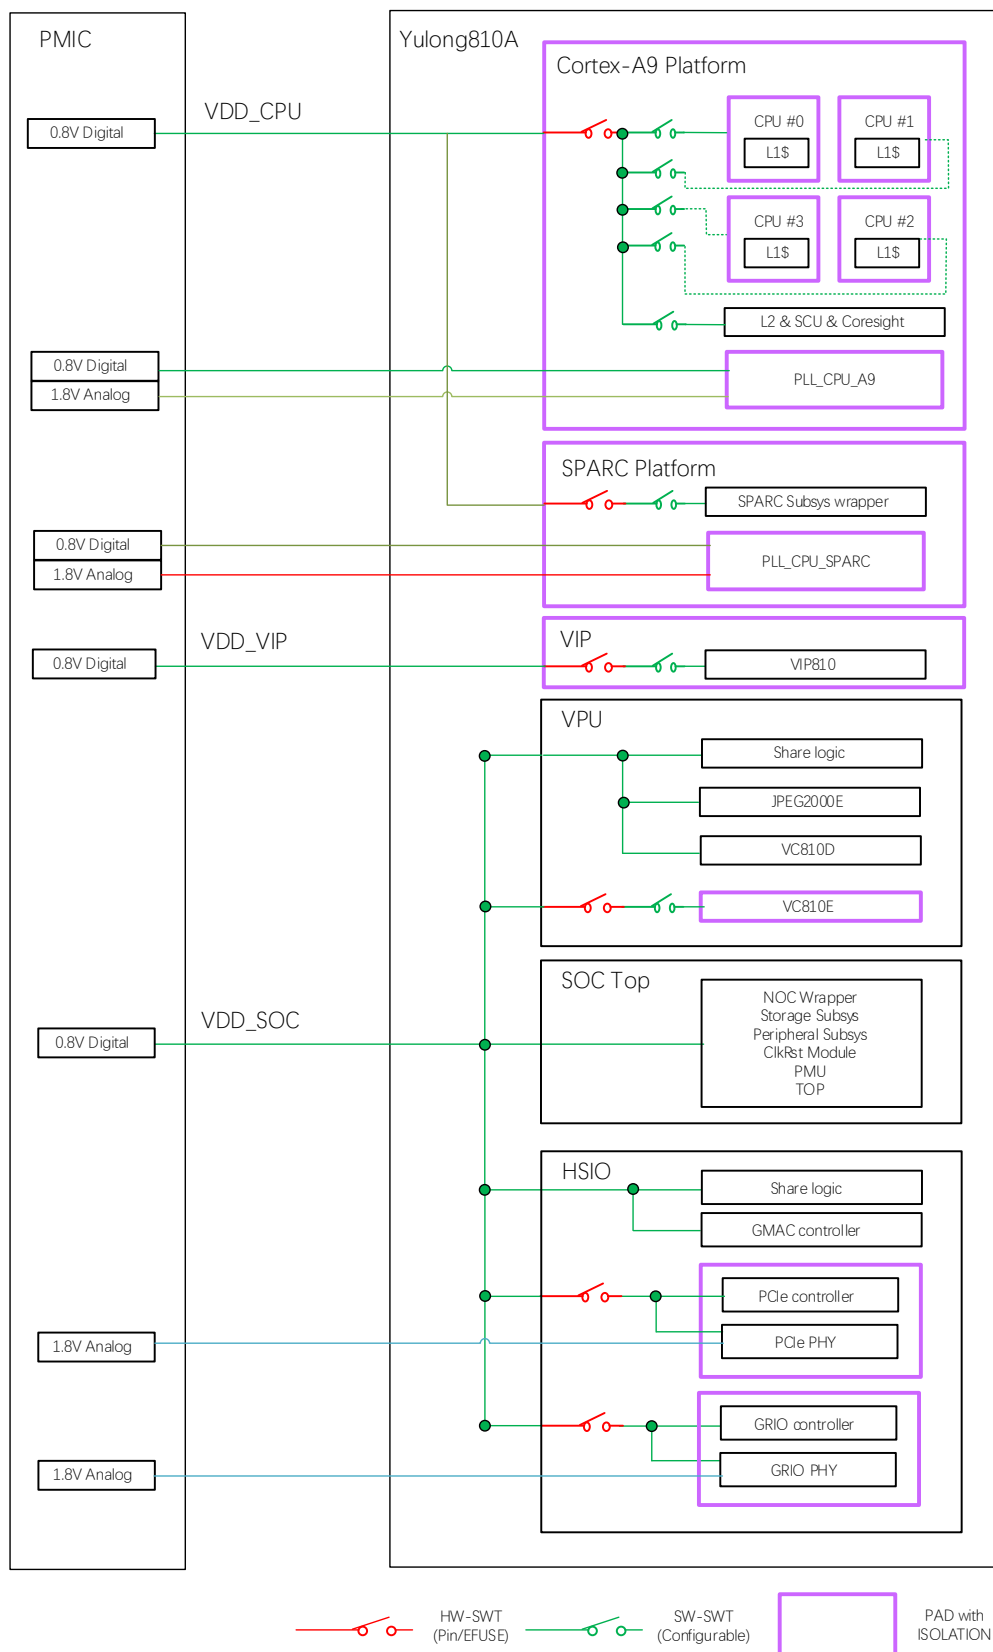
PMIC

0.8V Digital

VDD_CPU

0.8V Digital
1.8V Analog

0.8V Digital
1.8V Analog

VDD_VIP

0.8V Digital

VDD_SOC

0.8V Digital

1.8V Analog

1.8V Analog

Yulong810A

Cortex-A9 Platform

CPU #0
L1$

CPU #1
L1$

CPU #3
L1$

CPU #2
L1$

L2 & SCU & Coresight

PLL_CPU_A9

SPARC Platform

SPARC Subsys wrapper

PLL_CPU_SPARC

VIP

VIP810

VPU

Share logic

JPEG2000E

VC810D

VC810E

SOC Top

NOC Wrapper
Storage Subsys
Peripheral Subsys
ClkRst Module
PMU
TOP

HSIO

Share logic

GMAC controller

PCIe controller

PCIe PHY

GRIO controller

GRIO PHY

HW-SWT
(Pin/EFUSE)

SW-SWT
(Configurable)

PAD with
ISOLATION